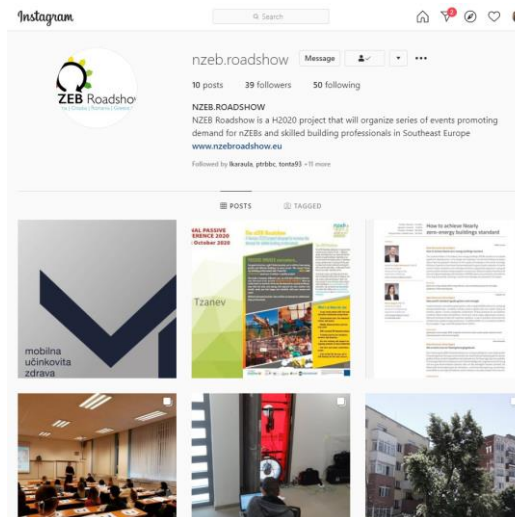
Instagram

Search

2

nzeb.roadshow Message

10 posts 39 followers 50 following

NZEB.ROADSHOW

NZEB Roadshow is a H2020 project that will organize series of events promoting demand for nZEBs and skilled building professionals in Southeast Europe

www.nzebroadshow.eu

Followed by lkaraula, ptrbbc, tonta93 + 11 more

ZEB Roadshow

POSTS TAGGED

mobilna učinkovita zdrava

NAL PASSIVE ERENCE 2020 October 2020

Tzanev

How to achieve Nearly zero-energy buildings standard